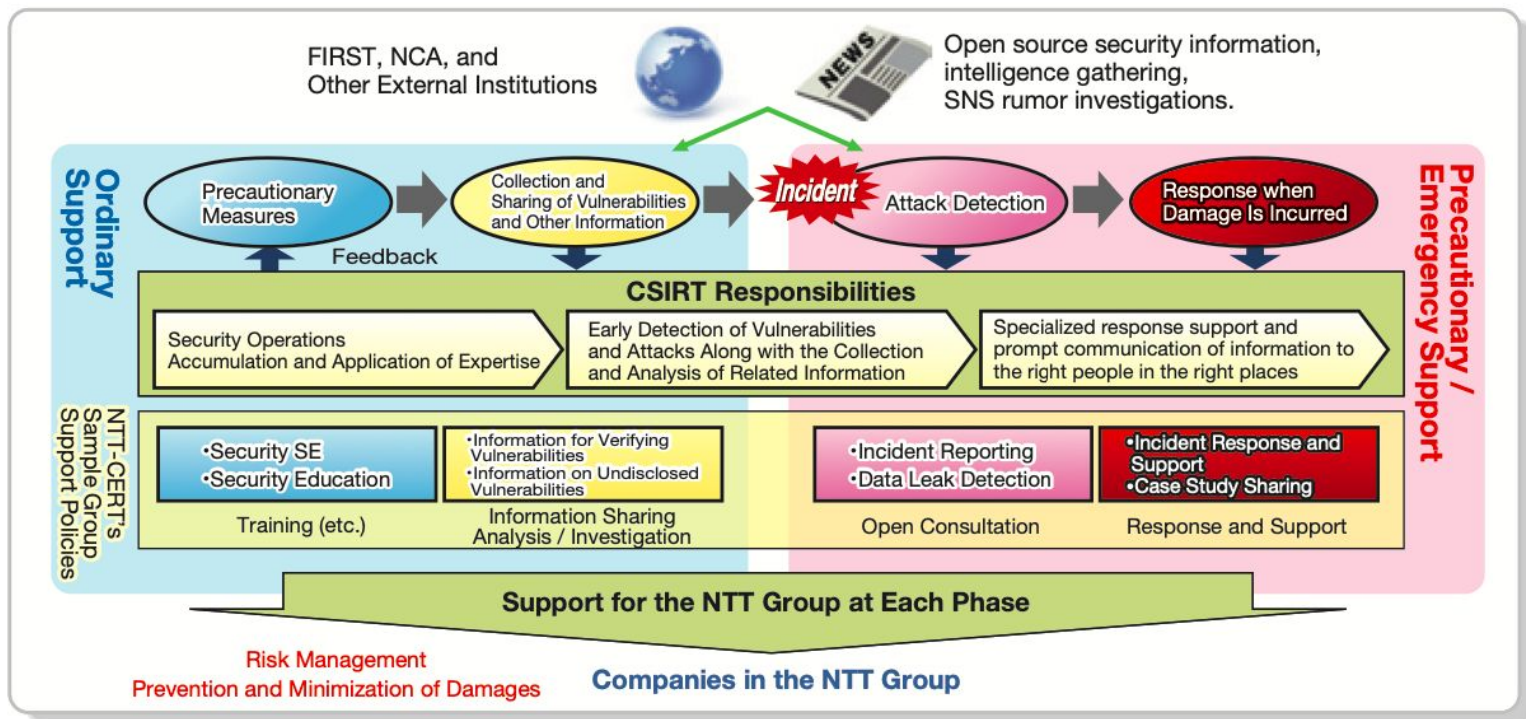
FIRST, NCA, and Other External Institutions

NEWS

Open source security information, intelligence gathering, SNS rumor investigations.

Ordinary Support

Precautionary Measures

Collection and Sharing of Vulnerabilities and Other Information

Incident

Attack Detection

Response when Damage Is Incurred

Precautionary / Emergency Support

Feedback

CSIRT Responsibilities

Security Operations Accumulation and Application of Expertise

Early Detection of Vulnerabilities and Attacks Along with the Collection and Analysis of Related Information

Specialized response support and prompt communication of information to the right people in the right places

NTT-CERT's Sample Group Support Policies

•Security SE
•Security Education

Training (etc.)

•Information for Verifying Vulnerabilities
•Information on Undisclosed Vulnerabilities

Information Sharing Analysis / Investigation

•Incident Reporting
•Data Leak Detection

Open Consultation

•Incident Response and Support
•Case Study Sharing

Response and Support

Support for the NTT Group at Each Phase

Risk Management
Prevention and Minimization of Damages

Companies in the NTT Group